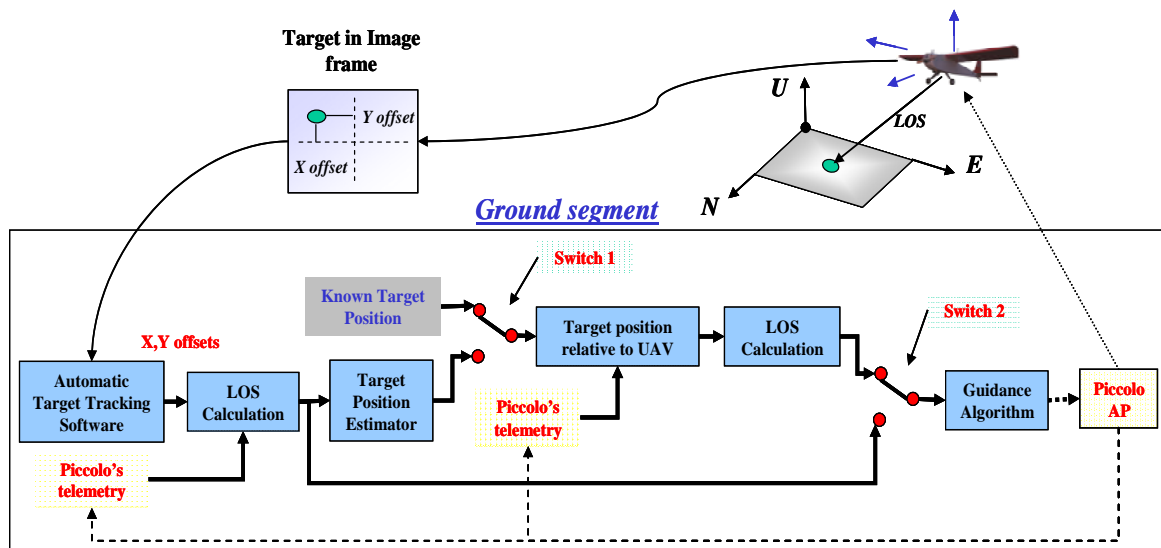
Target in Image frame

Y offset

X offset

U

LOS

E

N

Ground segment

Switch 1

Known Target Position

Target position relative to UAV

LOS Calculation

Switch 2

X,Y offsets

Automatic Target Tracking Software

LOS Calculation

Target Position Estimator

Piccolo's telemetry

Guidance Algorithm

Piccolo AP

Piccolo's telemetry